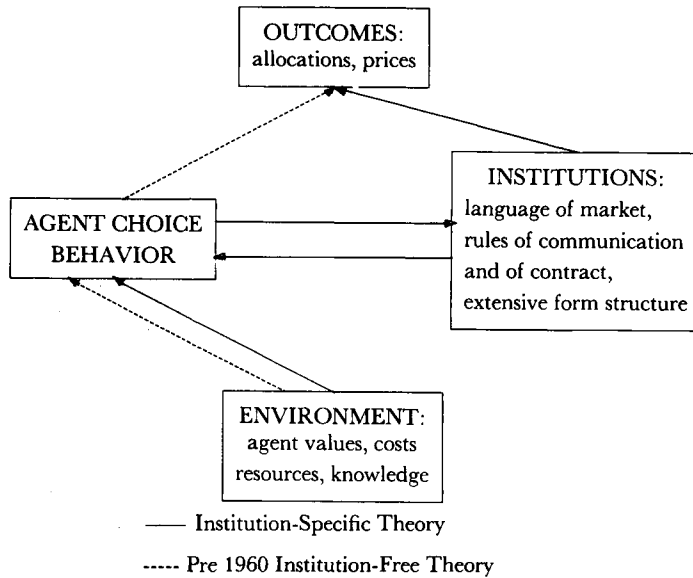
OUTCOMES:
allocations, prices

AGENT CHOICE BEHAVIOR

INSTITUTIONS:
language of market, rules of communication and of contract, extensive form structure

ENVIRONMENT:
agent values, costs resources, knowledge

—— Institution-Specific Theory

----- Pre 1960 Institution-Free Theory